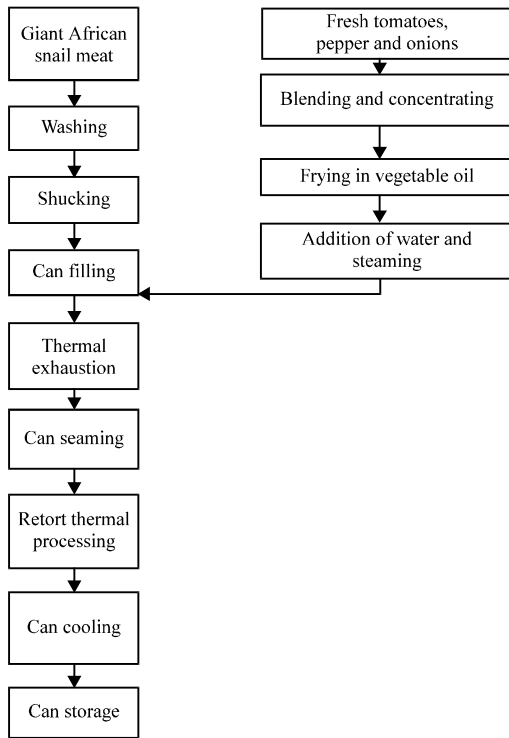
Giant African snail meat

Washing

Shucking

Can filling

Thermal exhaustion

Can seaming

Retort thermal processing

Can cooling

Can storage

Fresh tomatoes, pepper and onions

Blending and concentrating

Frying in vegetable oil

Addition of water and steaming